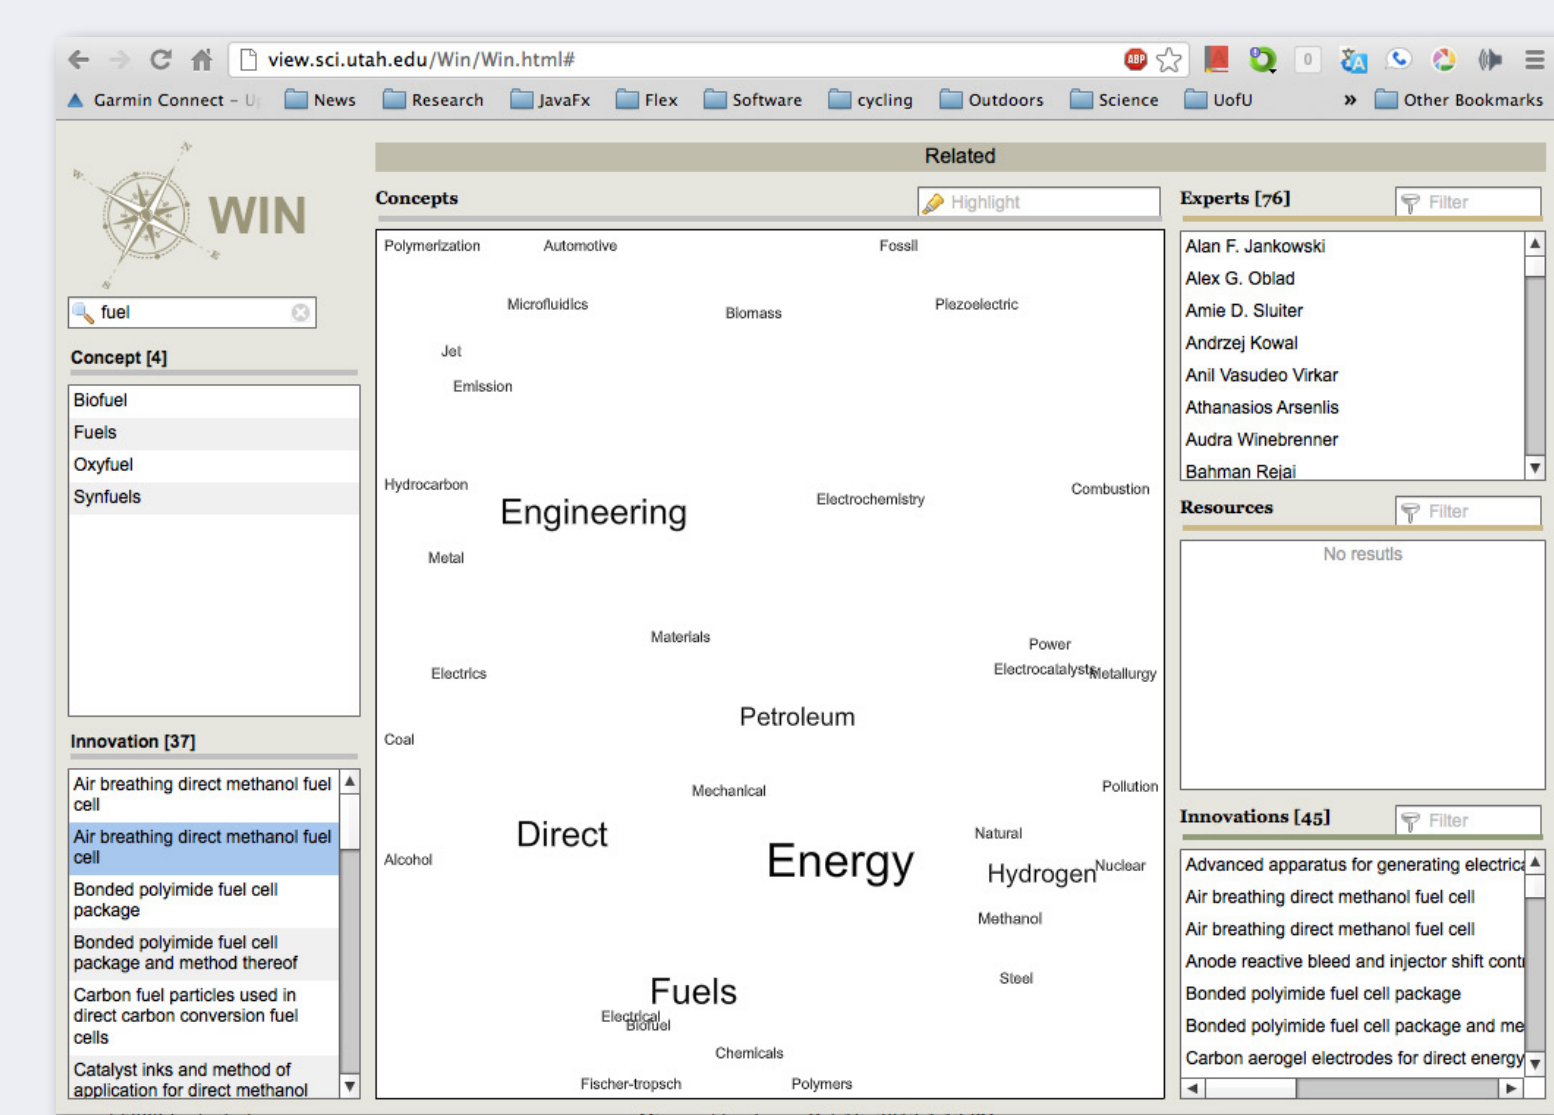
view.sci.utah.edu/Win/Win.html#

Garmin Connect – U News Research JavaFx Flex Software cycling Outdoors Science UofU » Other Bookmarks

WIN

fuel

Concept [4]

Biofuel
Fuels
Oxyfuel
Synfuels

Innovation [37]

Air breathing direct methanol fuel cell
Air breathing direct methanol fuel cell
Bonded polyimide fuel cell package
Bonded polyimide fuel cell package and method thereof
Carbon fuel particles used in direct carbon conversion fuel cells
Catalyst inks and method of application for direct methanol

Related

Concepts

Highlight

Polymerization Automotive Fossil
Microfluidics Blomass Plezoelectric
Jet
Emission
Hydrocarbon Engineering Electrochemistry Combustion
Metal
Materials Power
Electrics Electrocatalysts Metallurgy
Petroleum
Coal
Mechanical Pollution
Direct Natural
Alcohol Energy Hydrogen Nuclear
Methanol
Steel
Fuels
Electrical Biofuel
Chemicals
Fischer-tropsch Polymers

Experts [76]

Filter

Alan F. Jankowski
Alex G. Oblad
Amie D. Sluiter
Andrzej Kowal
Anil Vasudeo Virkar
Athanasios Arsenlis
Audra Winebrenner
Bahman Rejai

Resources

Filter

No resutls

Innovations [45]

Filter

Advanced apparatus for generating electric
Air breathing direct methanol fuel cell
Air breathing direct methanol fuel cell
Anode reactive bleed and injector shift contr
Bonded polyimide fuel cell package
Bonded polyimide fuel cell package and me
Carbon aerogel electrodes for direct energy